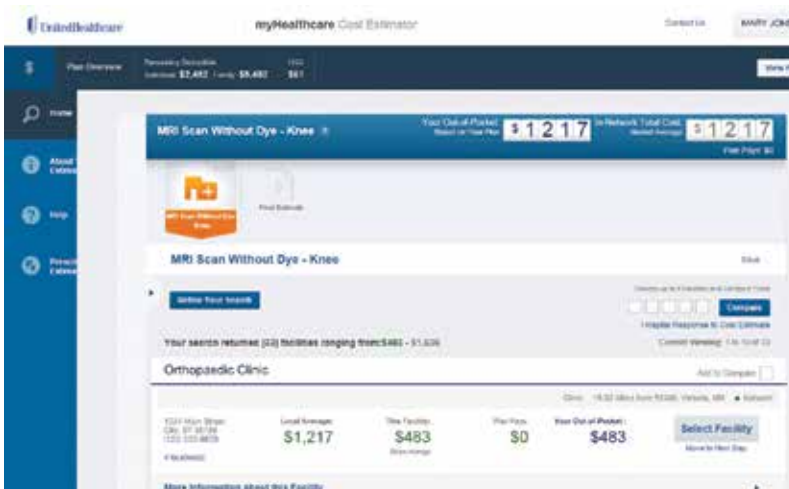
UnitedHealthcare

myHealthcare Cost Estimator

Contact Us

MARY JON

Plan Overview

Remaining Deductible
Individual $2,482 Family $8,482

HSA
$61

View

Home

About Estimator

Help

Previous Estimates

MRI Scan Without Dye - Knee

Your Out-of-Pocket
Based on Your Plan

$ 1 2 1 7

In-Network Total Cost
Market Average

$ 1 2 1 7

Plan Pays: $0

MRI Scan Without Dye - Knee

Find Estimate

MRI Scan Without Dye - Knee

Refine Your Search

Compare

Your search returned [22] facilities ranging from $483 - $1,638

Orthopaedic Clinic

Add to Compare

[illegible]

Local Average:
$1,217

This Facility:
$483

Plan Pays:
$0

Your Out of Pocket:
$483

Select Facility

More Information about this Facility